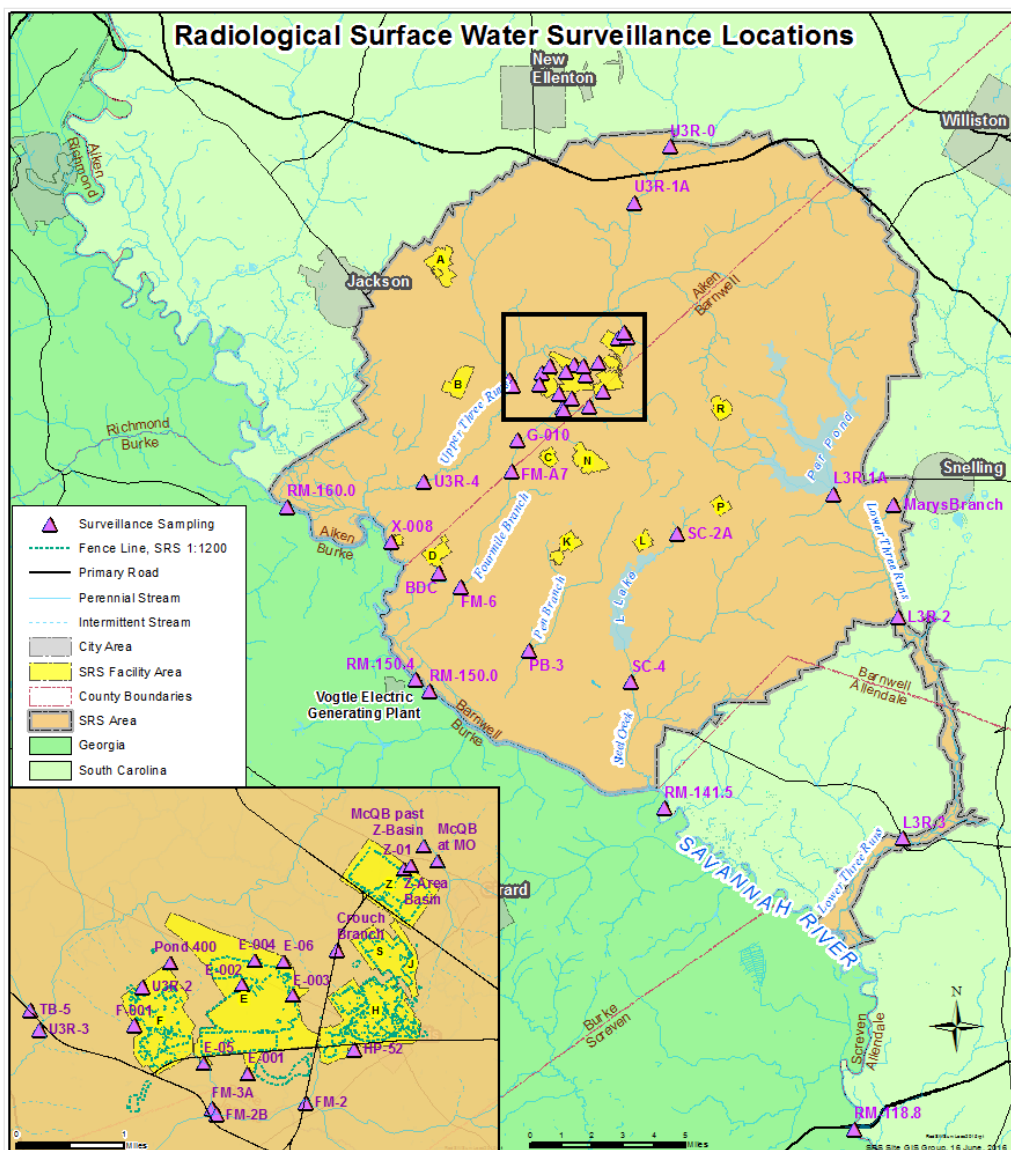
Radiological Surface Water Surveillance Locations

New Ellenton

U3R-0

Williston

Aiken Richmond

U3R-1A

A

Jackson

Aiken Barnwell

B

Upper Three Runs

R

Par Pond

G-010

C

N

Richmond Burke

Snelling

RM-160.0

U3R-4

FM-A7

L3R-1A

MarysBranch

P

Surveillance Sampling

Fence Line, SRS 1:1200

Primary Road

Perennial Stream

Intermittent Stream

City Area

SRS Facility Area

County Boundaries

SRS Area

Georgia

South Carolina

X-008

Aiken Burke

Fourmile Branch

K

L

SC-2A

Lower Three Runs

D

BDC

FM-6

Pen Branch

L Lake

L3R-2

RM-150.4

RM-150.0

PB-3

SC-4

Vogtle Electric Generating Plant

Barnwell Allendale

Barnwell Burke

Steel Creek

RM-141.5

McQB past Z-Basin

Z-01

McQB at MO

Z

Z-Area Basin

L3R-3

Crouch Branch

Pond 400

E-004

E-06

S

J

E-002

E

E-003

U3R-2

F

H

TB-5

U3R-3

F-001

E-05

E-001

HP-52

FM-3A

FM-2B

FM-2

SAVANNAH RIVER

Lower Three Runs

Burke Screven

Screven Allendale

N

RM-118.8

0 1 Miles

0 1 2 3 4 5 Miles

SRS Site GIS Group, 16 June, 2016